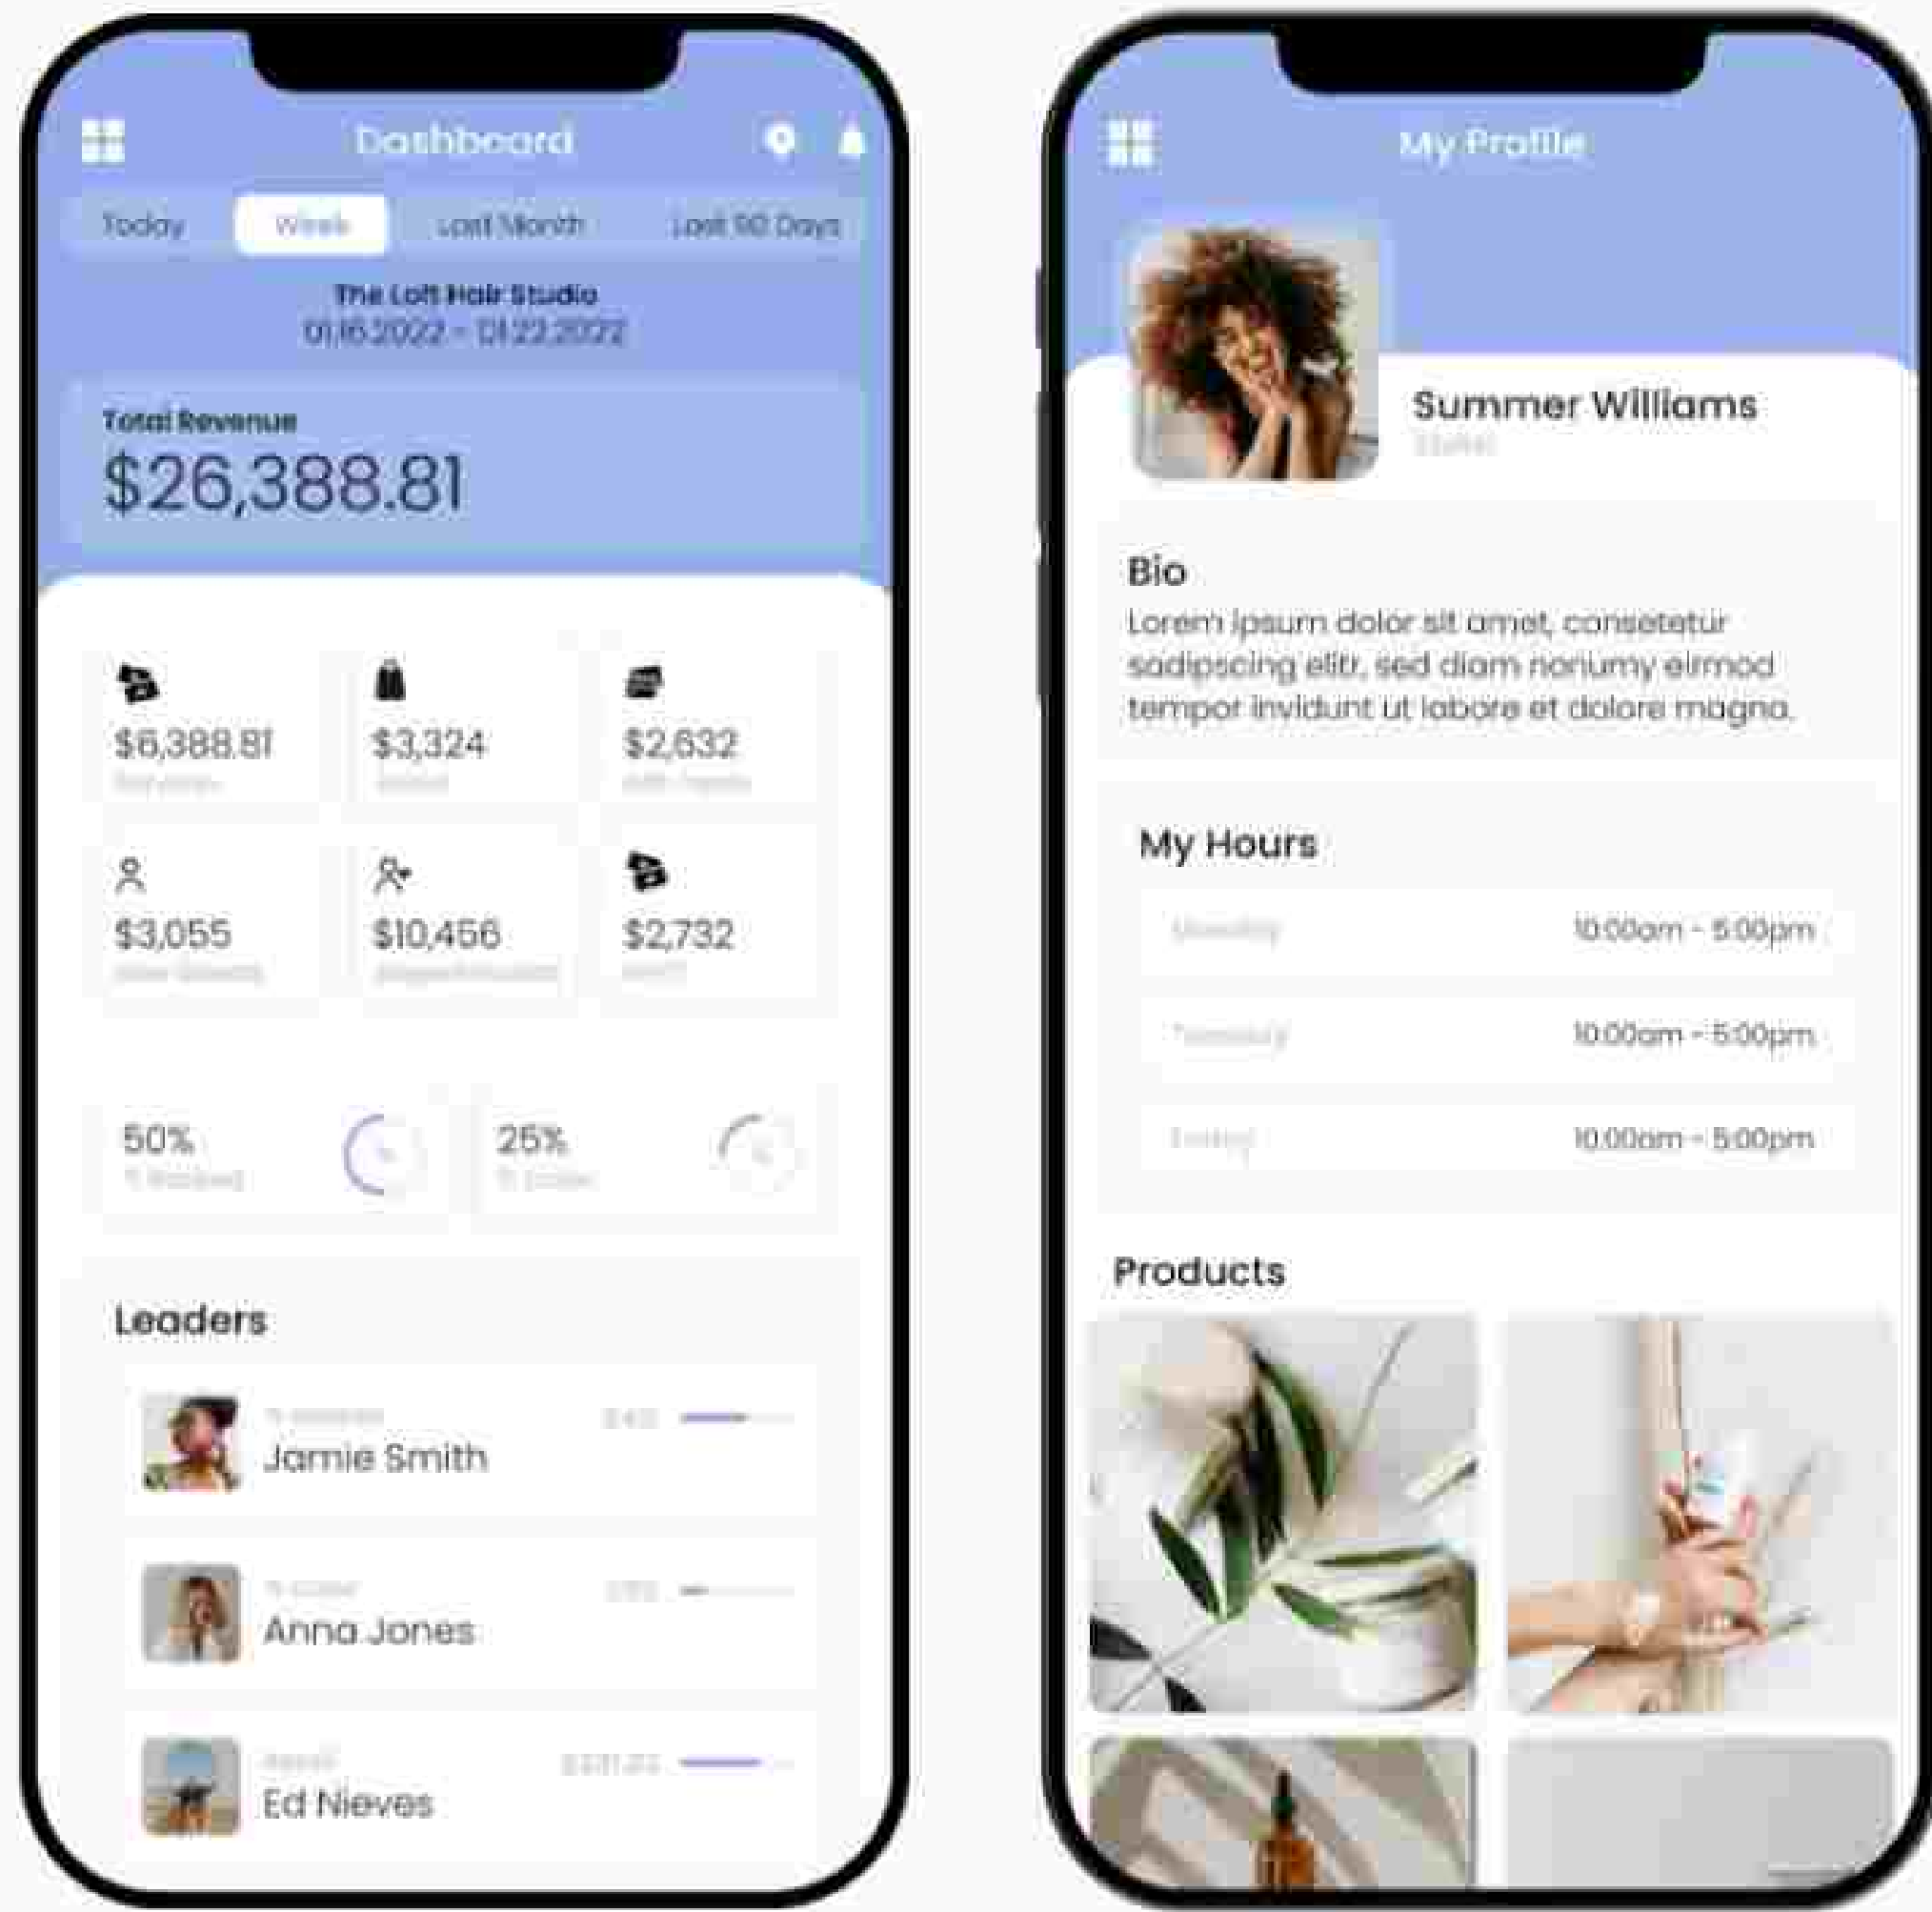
Dashboard

Today Week Last Month Last 90 Days

The Loft Hair Studio
01.16.2022 - 01.22.2022

Total Revenue
$26,388.81

$6,388.81
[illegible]

$3,324
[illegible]

$2,632
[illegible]

$3,055
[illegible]

$10,456
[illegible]

$2,732
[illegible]

50%
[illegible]

25%
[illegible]

Leaders

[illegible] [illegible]
Jamie Smith

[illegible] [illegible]
Anna Jones

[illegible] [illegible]
Ed Nieves

My Profile

Summer Williams
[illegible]

Bio
Lorem ipsum dolor sit amet, consetetur sadipscing elitr, sed diam nonumy eirmod tempor invidunt ut labore et dolore magna.

My Hours

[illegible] 10:00am - 5:00pm
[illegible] 10:00am - 5:00pm
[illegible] 10:00am - 5:00pm

Products